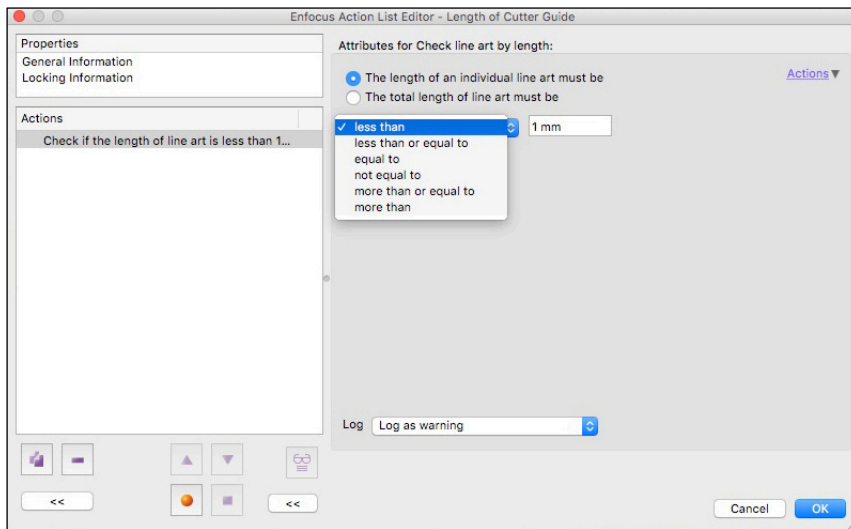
Enfocus Action List Editor - Length of Cutter Guide

Properties
General Information
Locking Information

Actions
Check if the length of line art is less than 1...

Attributes for Check line art by length:

The length of an individual line art must be
The total length of line art must be

Actions

✓ less than
less than or equal to
equal to
not equal to
more than or equal to
more than

1 mm

Log
Log as warning

<<
<<

Cancel
OK